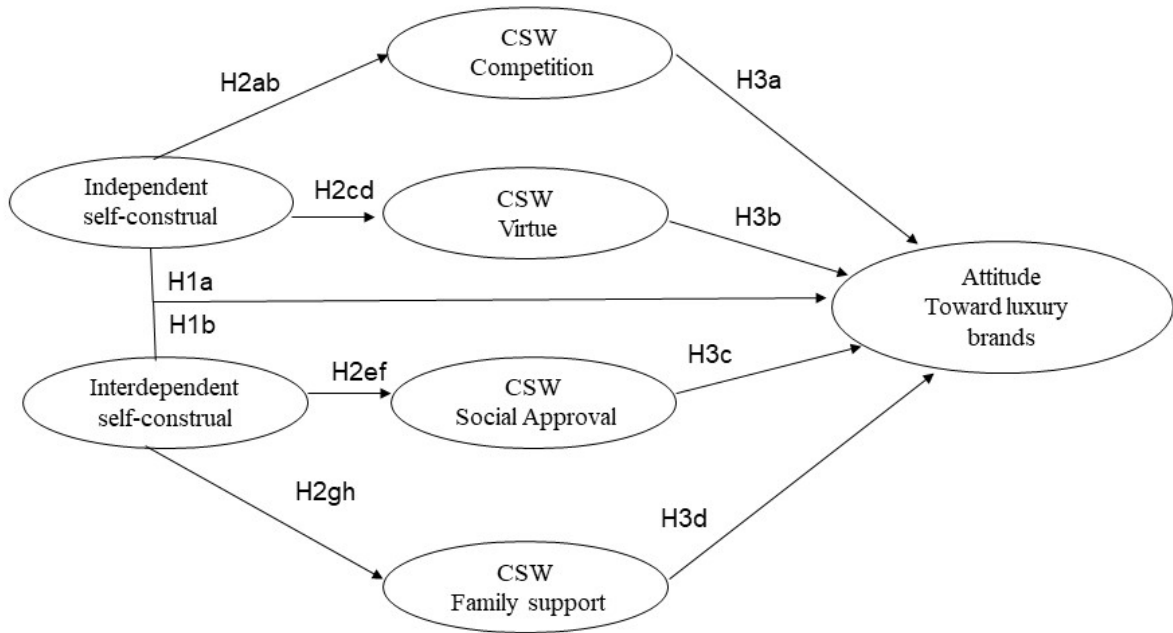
CSW
Competition

H2ab

H3a

Independent
self-construal

H2cd

CSW
Virtue

H3b

H1a

Attitude
Toward luxury
brands

H1b

Interdependent
self-construal

H2ef

CSW
Social Approval

H3c

H2gh

H3d

CSW
Family support